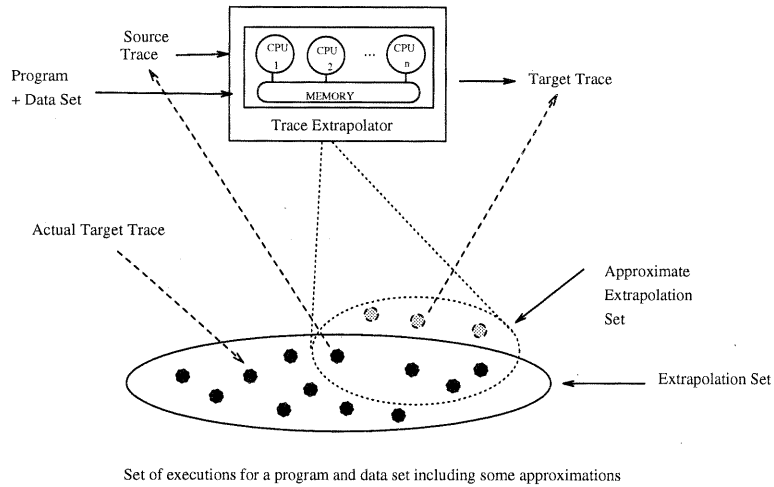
Source Trace

Program + Data Set

CPU 1

CPU 2

...

CPU n

MEMORY

Trace Extrapolator

Target Trace

Actual Target Trace

Approximate Extrapolation Set

Extrapolation Set

Set of executions for a program and data set including some approximations